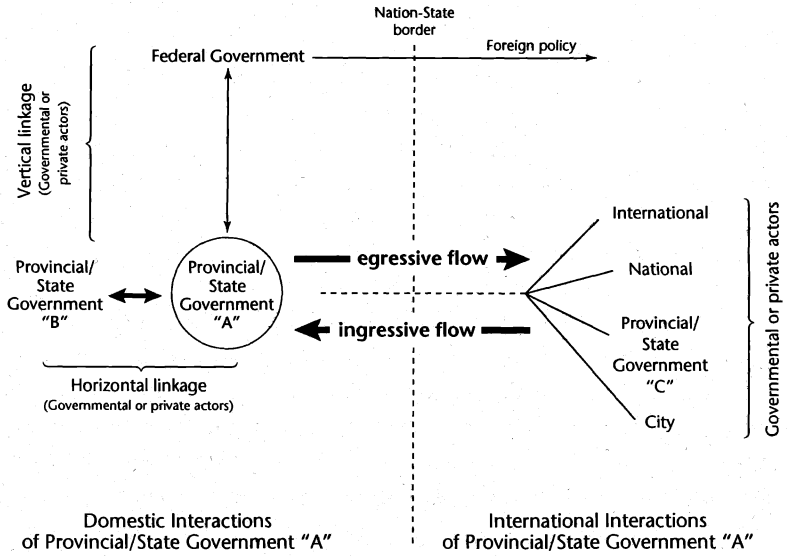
Nation-State border

Federal Government

Foreign policy

Vertical linkage (Governmental or private actors)

Provincial/ State Government "B"

Provincial/ State Government "A"

egressive flow

ingressive flow

International

National

Provincial/ State Government "C"

City

Governmental or private actors

Horizontal linkage (Governmental or private actors)

Domestic Interactions of Provincial/State Government "A"

International Interactions of Provincial/State Government "A"